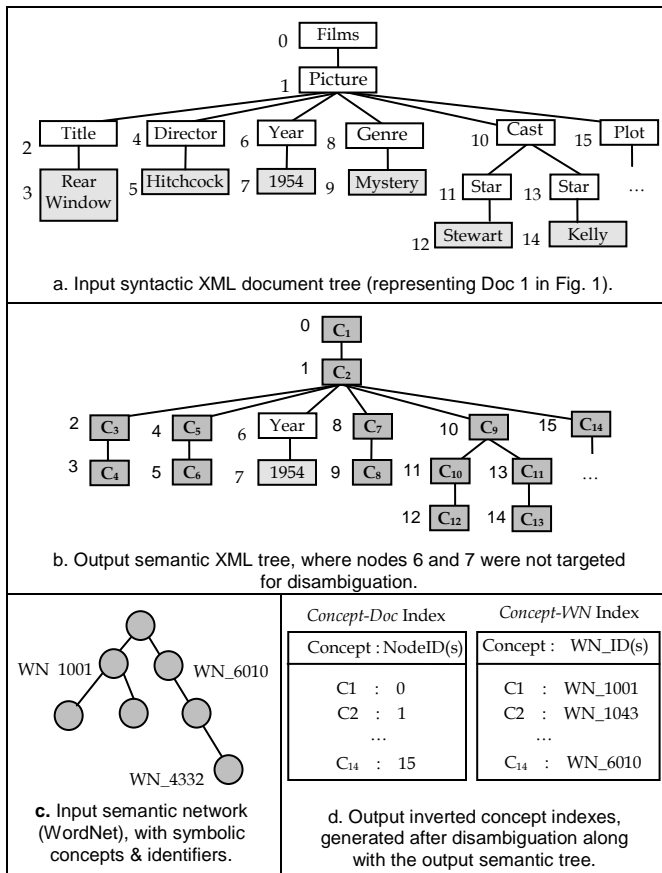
0 Films
1 Picture
2 Title
3 Rear Window
4 Director
5 Hitchcock
6 Year
7 1954
8 Genre
9 Mystery
10 Cast
11 Star
12 Stewart
13 Star
14 Kelly
15 Plot
…

a. Input syntactic XML document tree (representing Doc 1 in Fig. 1).

0 $C_1$
1 $C_2$
2 $C_3$
3 $C_4$
4 $C_5$
5 $C_6$
6 Year
7 1954
8 $C_7$
9 $C_8$
10 $C_9$
11 $C_{10}$
12 $C_{12}$
13 $C_{11}$
14 $C_{13}$
15 $C_{14}$
…

b. Output semantic XML tree, where nodes 6 and 7 were not targeted for disambiguation.

WN 1001
WN_6010
WN_4332

**c.** Input semantic network (WordNet), with symbolic concepts & identifiers.

*Concept-Doc* Index

| Concept : NodeID(s) |
|---|
| C1 : 0 |
| C2 : 1 |
| … |
| $C_{14}$ : 15 |

*Concept-WN* Index

| Concept : WN_ID(s) |
|---|
| C1 : WN_1001 |
| C2 : WN_1043 |
| … |
| $C_{14}$ : WN_6010 |

d. Output inverted concept indexes, generated after disambiguation along with the output semantic tree.